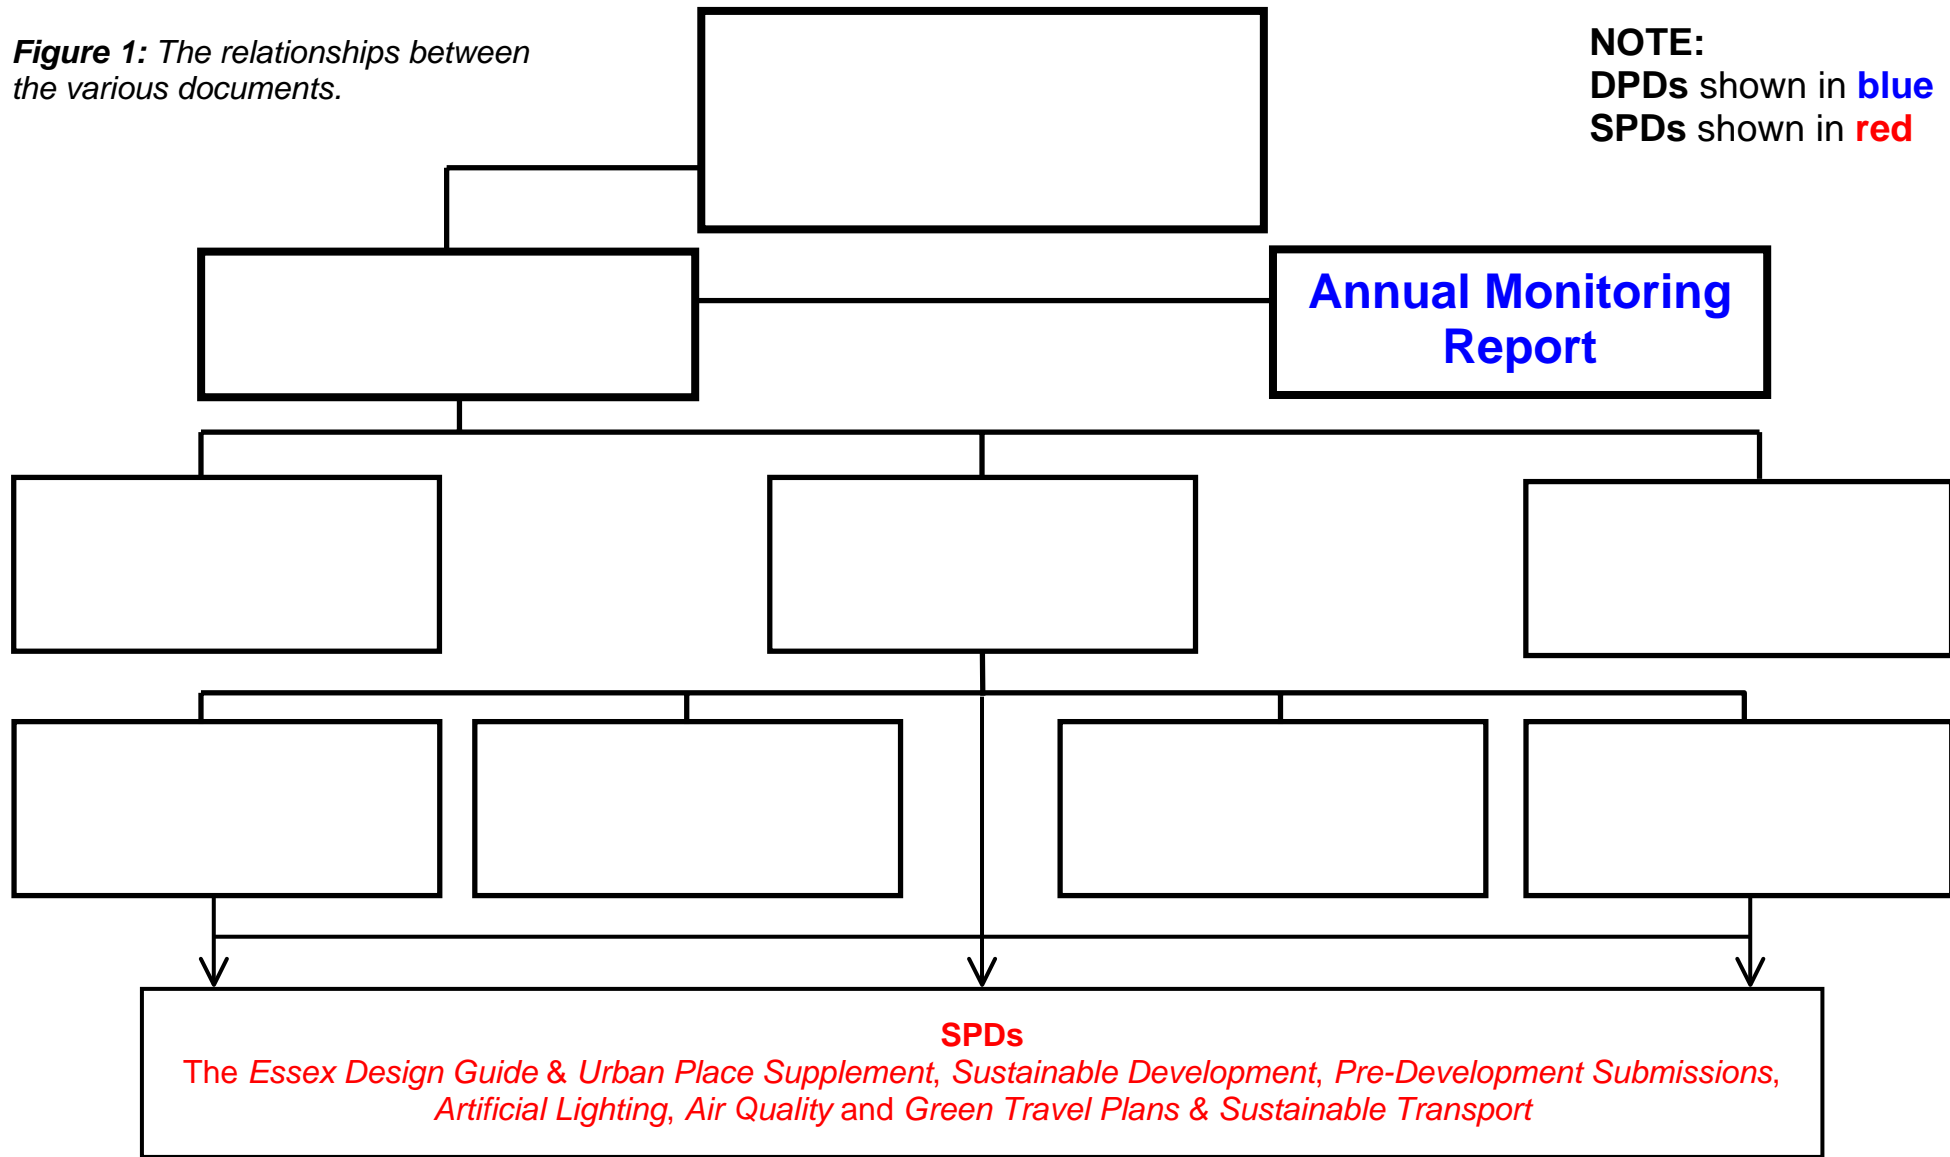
*Figure 1:* The relationships between the various documents.

NOTE:
DPDs shown in blue
SPDs shown in red

Annual Monitoring Report

SPDs
The Essex Design Guide & Urban Place Supplement, Sustainable Development, Pre-Development Submissions, Artificial Lighting, Air Quality and Green Travel Plans & Sustainable Transport